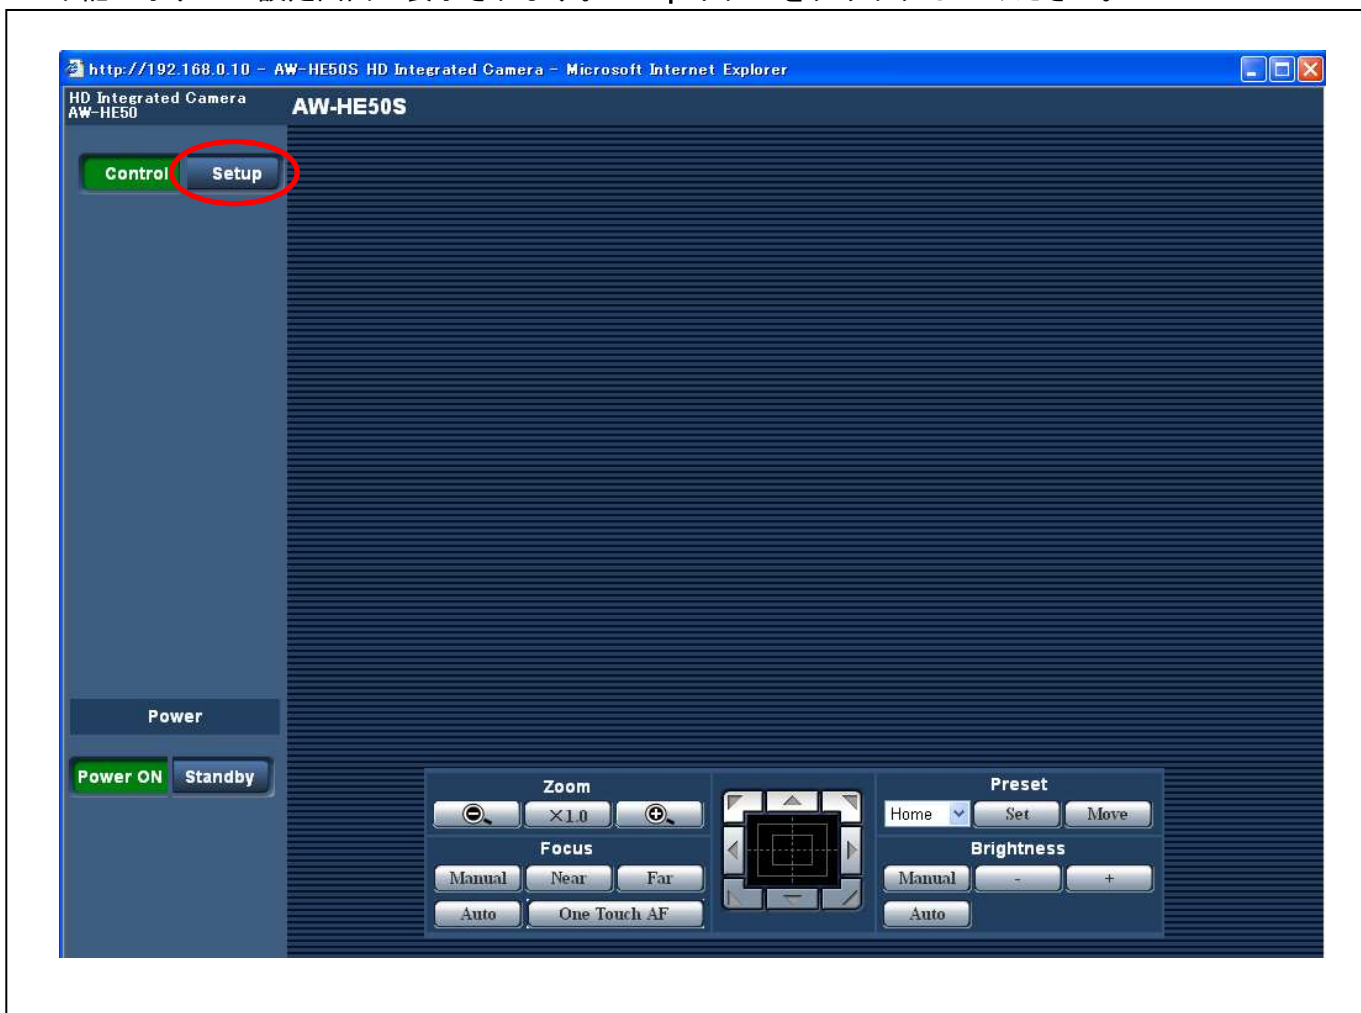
http://192.168.0.10 – AW-HE50S HD Integrated Camera – Microsoft Internet Explorer

HD Integrated Camera
AW-HE50

AW-HE50S

Control Setup

Power

Power ON Standby

Zoom

×1.0

Focus

Manual Near Far

Auto One Touch AF

Preset

Home Set Move

Brightness

Manual - +

Auto